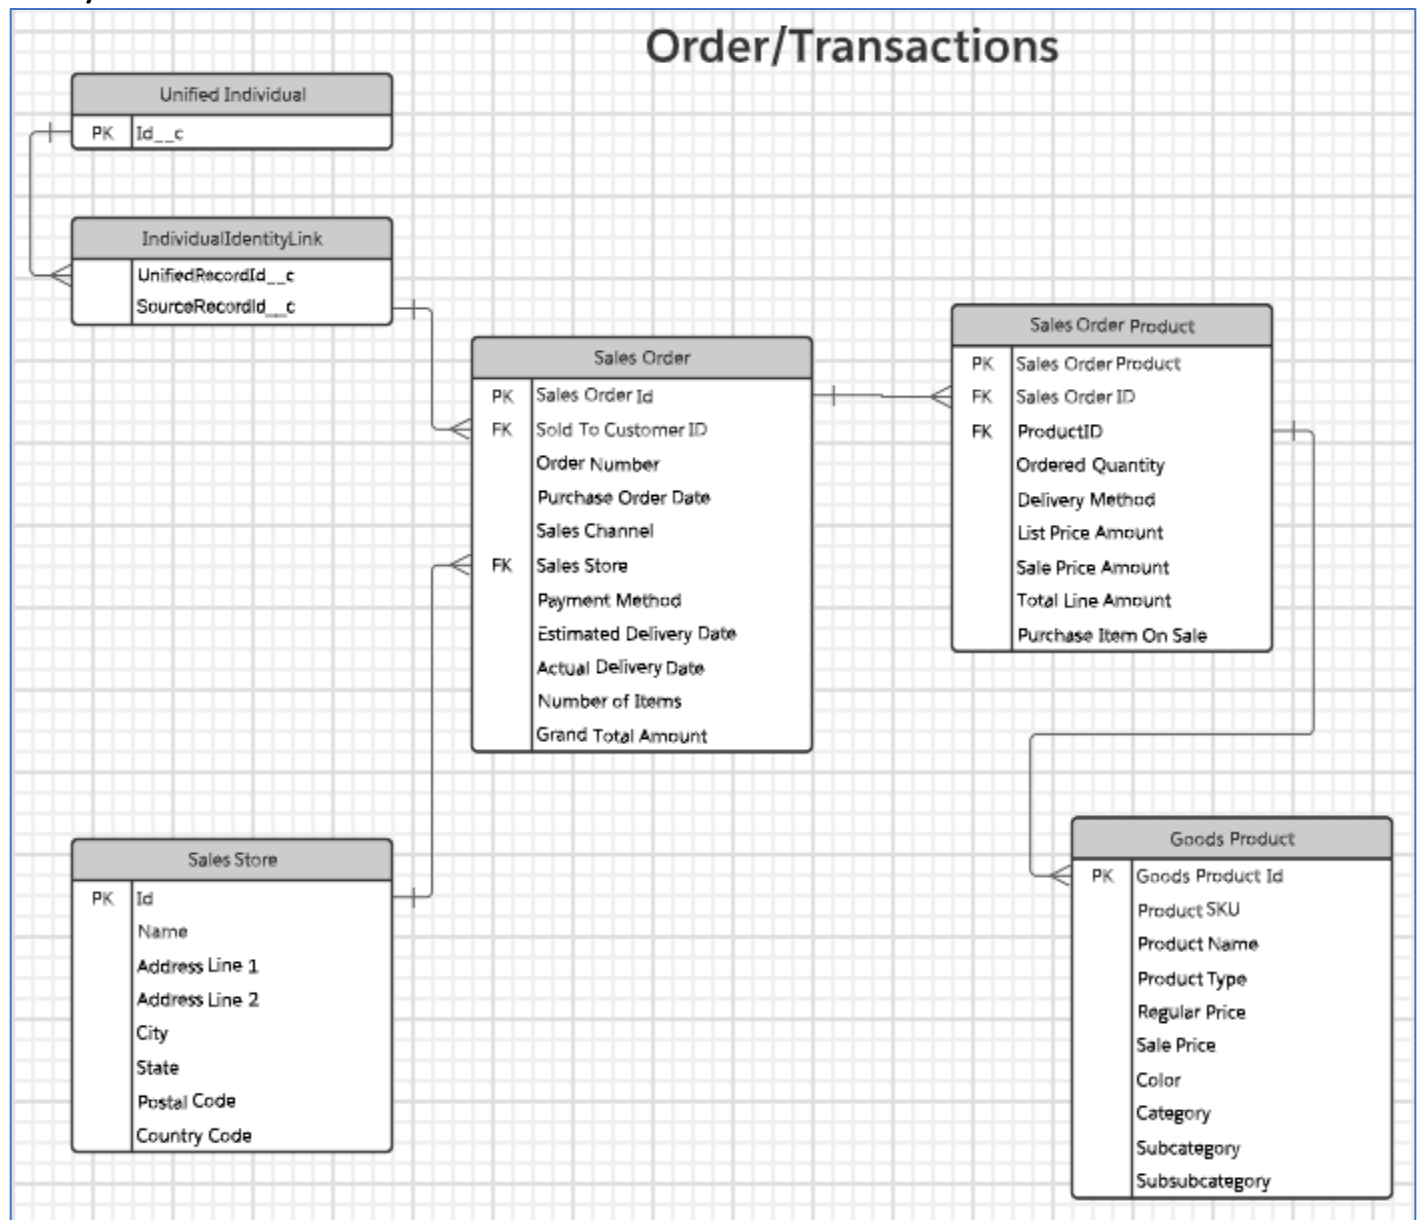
Order/Transactions

Unified Individual

| | |
|---|---|
| PK | Id__c |

IndividualIdentityLink

| | |
|---|---|
| | UnifiedRecordId__c |
| | SourceRecordId__c |

Sales Order

| | |
|---|---|
| PK | Sales Order Id |
| FK | Sold To Customer ID |
| | Order Number |
| | Purchase Order Date |
| | Sales Channel |
| FK | Sales Store |
| | Payment Method |
| | Estimated Delivery Date |
| | Actual Delivery Date |
| | Number of Items |
| | Grand Total Amount |

Sales Order Product

| | |
|---|---|
| PK | Sales Order Product |
| FK | Sales Order ID |
| FK | ProductID |
| | Ordered Quantity |
| | Delivery Method |
| | List Price Amount |
| | Sale Price Amount |
| | Total Line Amount |
| | Purchase Item On Sale |

Sales Store

| | |
|---|---|
| PK | Id |
| | Name |
| | Address Line 1 |
| | Address Line 2 |
| | City |
| | State |
| | Postal Code |
| | Country Code |

Goods Product

| | |
|---|---|
| PK | Goods Product Id |
| | Product SKU |
| | Product Name |
| | Product Type |
| | Regular Price |
| | Sale Price |
| | Color |
| | Category |
| | Subcategory |
| | Subsubcategory |